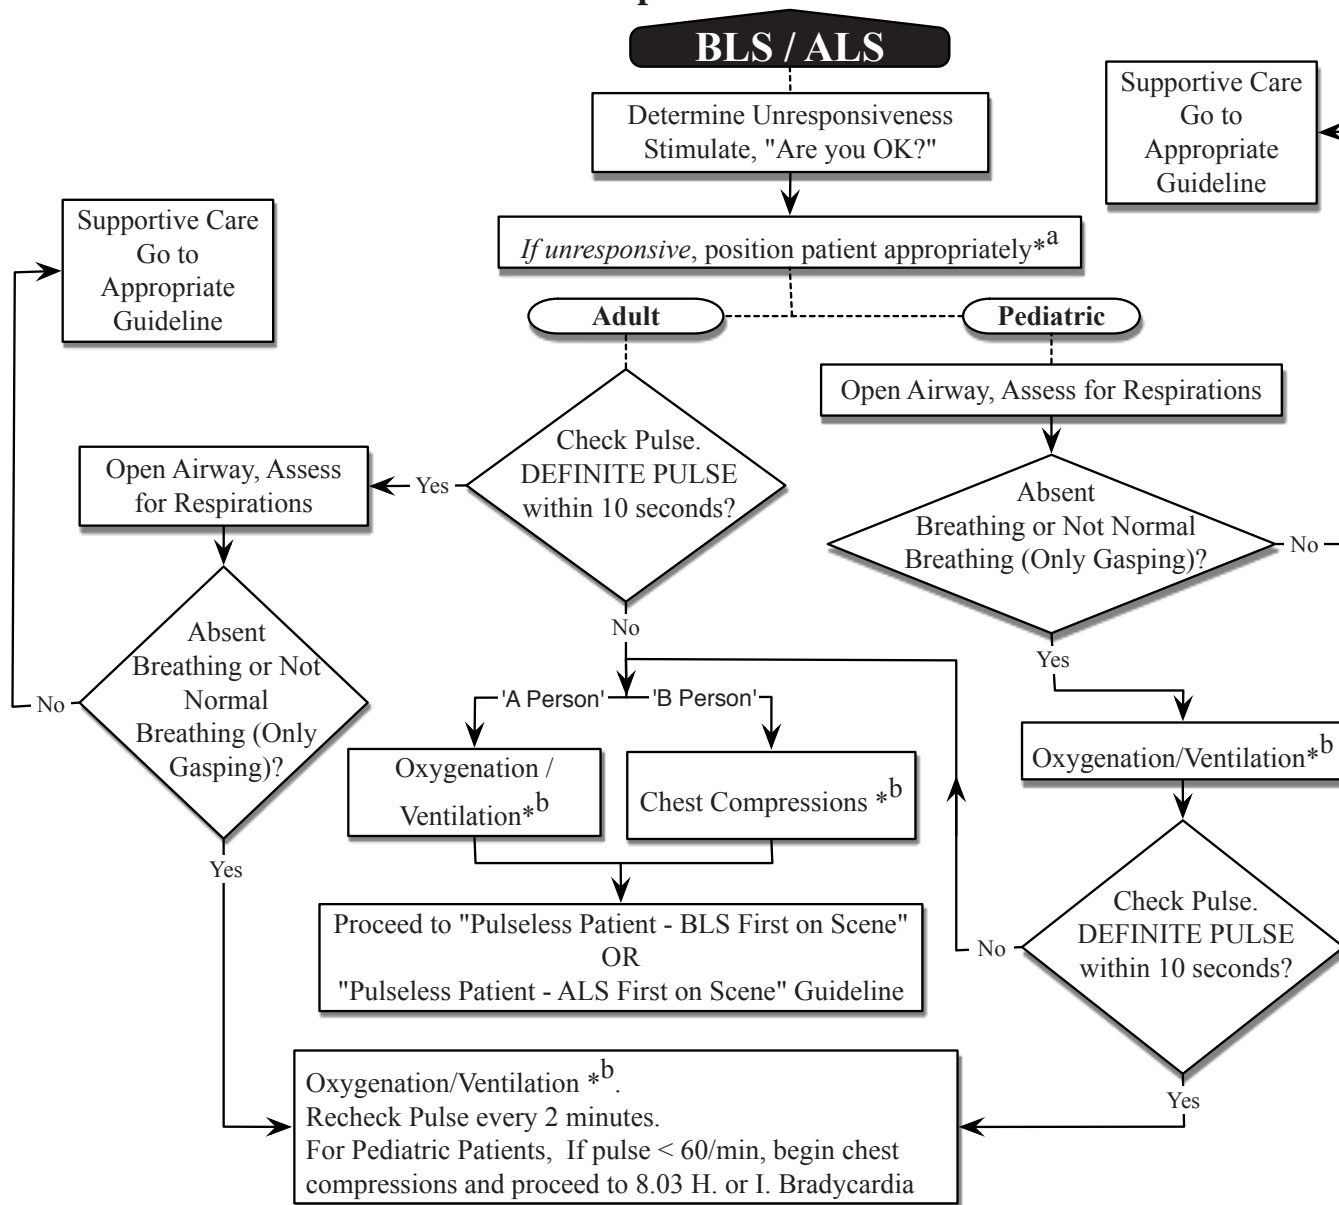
BLS / ALS

Determine Unresponsiveness Stimulate, "Are you OK?"

Supportive Care Go to Appropriate Guideline

Supportive Care Go to Appropriate Guideline

*If unresponsive*, position patient appropriately$*^{a}$

Adult

Pediatric

Open Airway, Assess for Respirations

Check Pulse. DEFINITE PULSE within 10 seconds?

Yes

Open Airway, Assess for Respirations

Absent Breathing or Not Normal Breathing (Only Gasping)?

No

No

Yes

'A Person'

'B Person'

Absent Breathing or Not Normal Breathing (Only Gasping)?

No

Yes

Oxygenation/Ventilation$*^{b}$

Oxygenation / Ventilation$*^{b}$

Chest Compressions $*^{b}$

Yes

Check Pulse. DEFINITE PULSE within 10 seconds?

No

Proceed to "Pulseless Patient - BLS First on Scene" OR "Pulseless Patient - ALS First on Scene" Guideline

Yes

Oxygenation/Ventilation $*^{b}$.
Recheck Pulse every 2 minutes.
For Pediatric Patients, If pulse < 60/min, begin chest compressions and proceed to 8.03 H. or I. Bradycardia